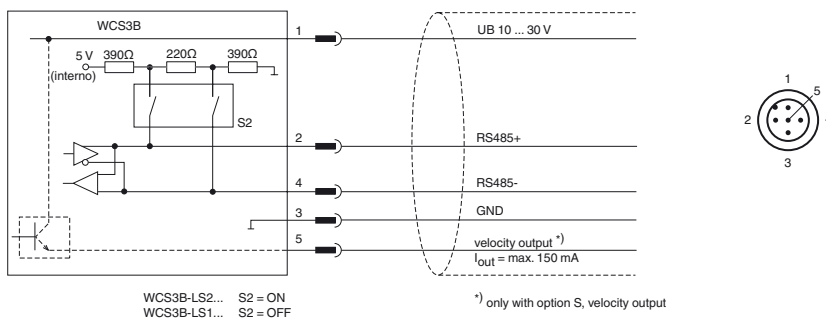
WCS3B

5 V
(interno)

390Ω

220Ω

390Ω

S2

1

2

4

3

5

UB 10 ... 30 V

RS485+

RS485-

GND

velocity output *)
$I_{out}$ = max. 150 mA

1

5

2

4

3

WCS3B-LS2... S2 = ON
WCS3B-LS1... S2 = OFF

*) only with option S, velocity output